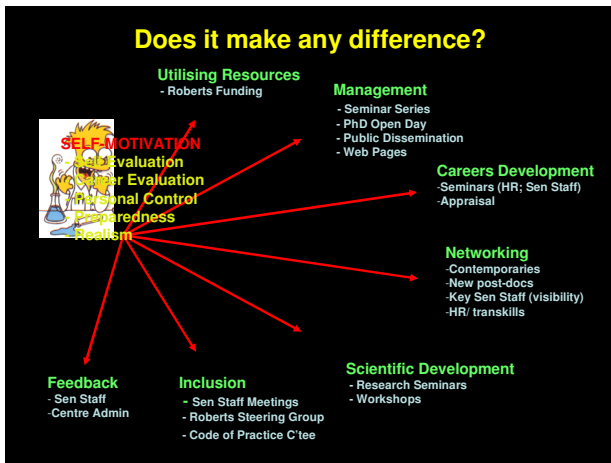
Does it make any difference?

Utilising Resources
- Roberts Funding

Management
- Seminar Series
- PhD Open Day
- Public Dissemination
- Web Pages

SELF-MOTIVATION
- Self Evaluation
- Super Evaluation
- Personal Control
- Preparedness
- Realism

Careers Development
-Seminars (HR; Sen Staff)
-Appraisal

Networking
-Contemporaries
-New post-docs
-Key Sen Staff (visibility)
-HR/ transkills

Scientific Development
- Research Seminars
- Workshops

Feedback
- Sen Staff
-Centre Admin

Inclusion
- Sen Staff Meetings
- Roberts Steering Group
- Code of Practice C'tee